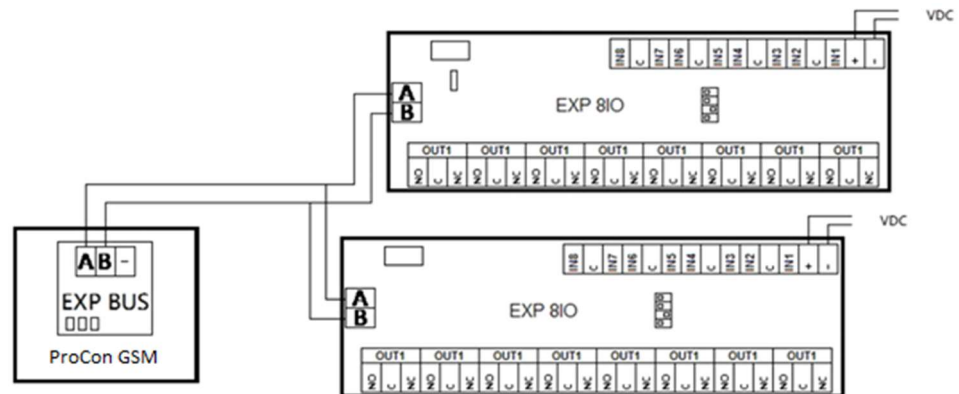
VDC

IN8 C IN7 IN6 C IN5 IN4 C IN3 IN2 C IN1 + -

A
B

EXP 8IO

| OUT1 | OUT1 | OUT1 | OUT1 | OUT1 | OUT1 | OUT1 | OUT1 |
|---|---|---|---|---|---|---|---|
| NO C NC | NO C NC | NO C NC | NO C NC | NO C NC | NO C NC | NO C NC | NO C NC |

VDC

IN8 C IN7 IN6 C IN5 IN4 C IN3 IN2 C IN1 + -

A
B

EXP 8IO

| OUT1 | OUT1 | OUT1 | OUT1 | OUT1 | OUT1 | OUT1 | OUT1 |
|---|---|---|---|---|---|---|---|
| NO C NC | NO C NC | NO C NC | NO C NC | NO C NC | NO C NC | NO C NC | NO C NC |

A B -

EXP BUS

ProCon GSM